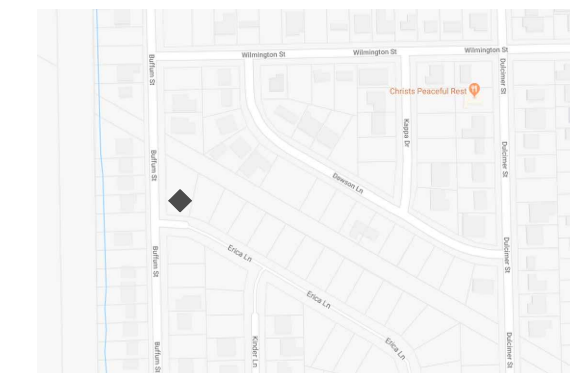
Wilmington St
Wilmington St
Wilmington St
Buffum St
Buffum St
Buffum St
Buffum St
Christs Peaceful Rest
Kappa Dr
Dawson Ln
Dulcimer St
Dulcimer St
Dulcimer St
Dulcimer St
Erica Ln
Erica Ln
Erica Ln
Kinder Ln